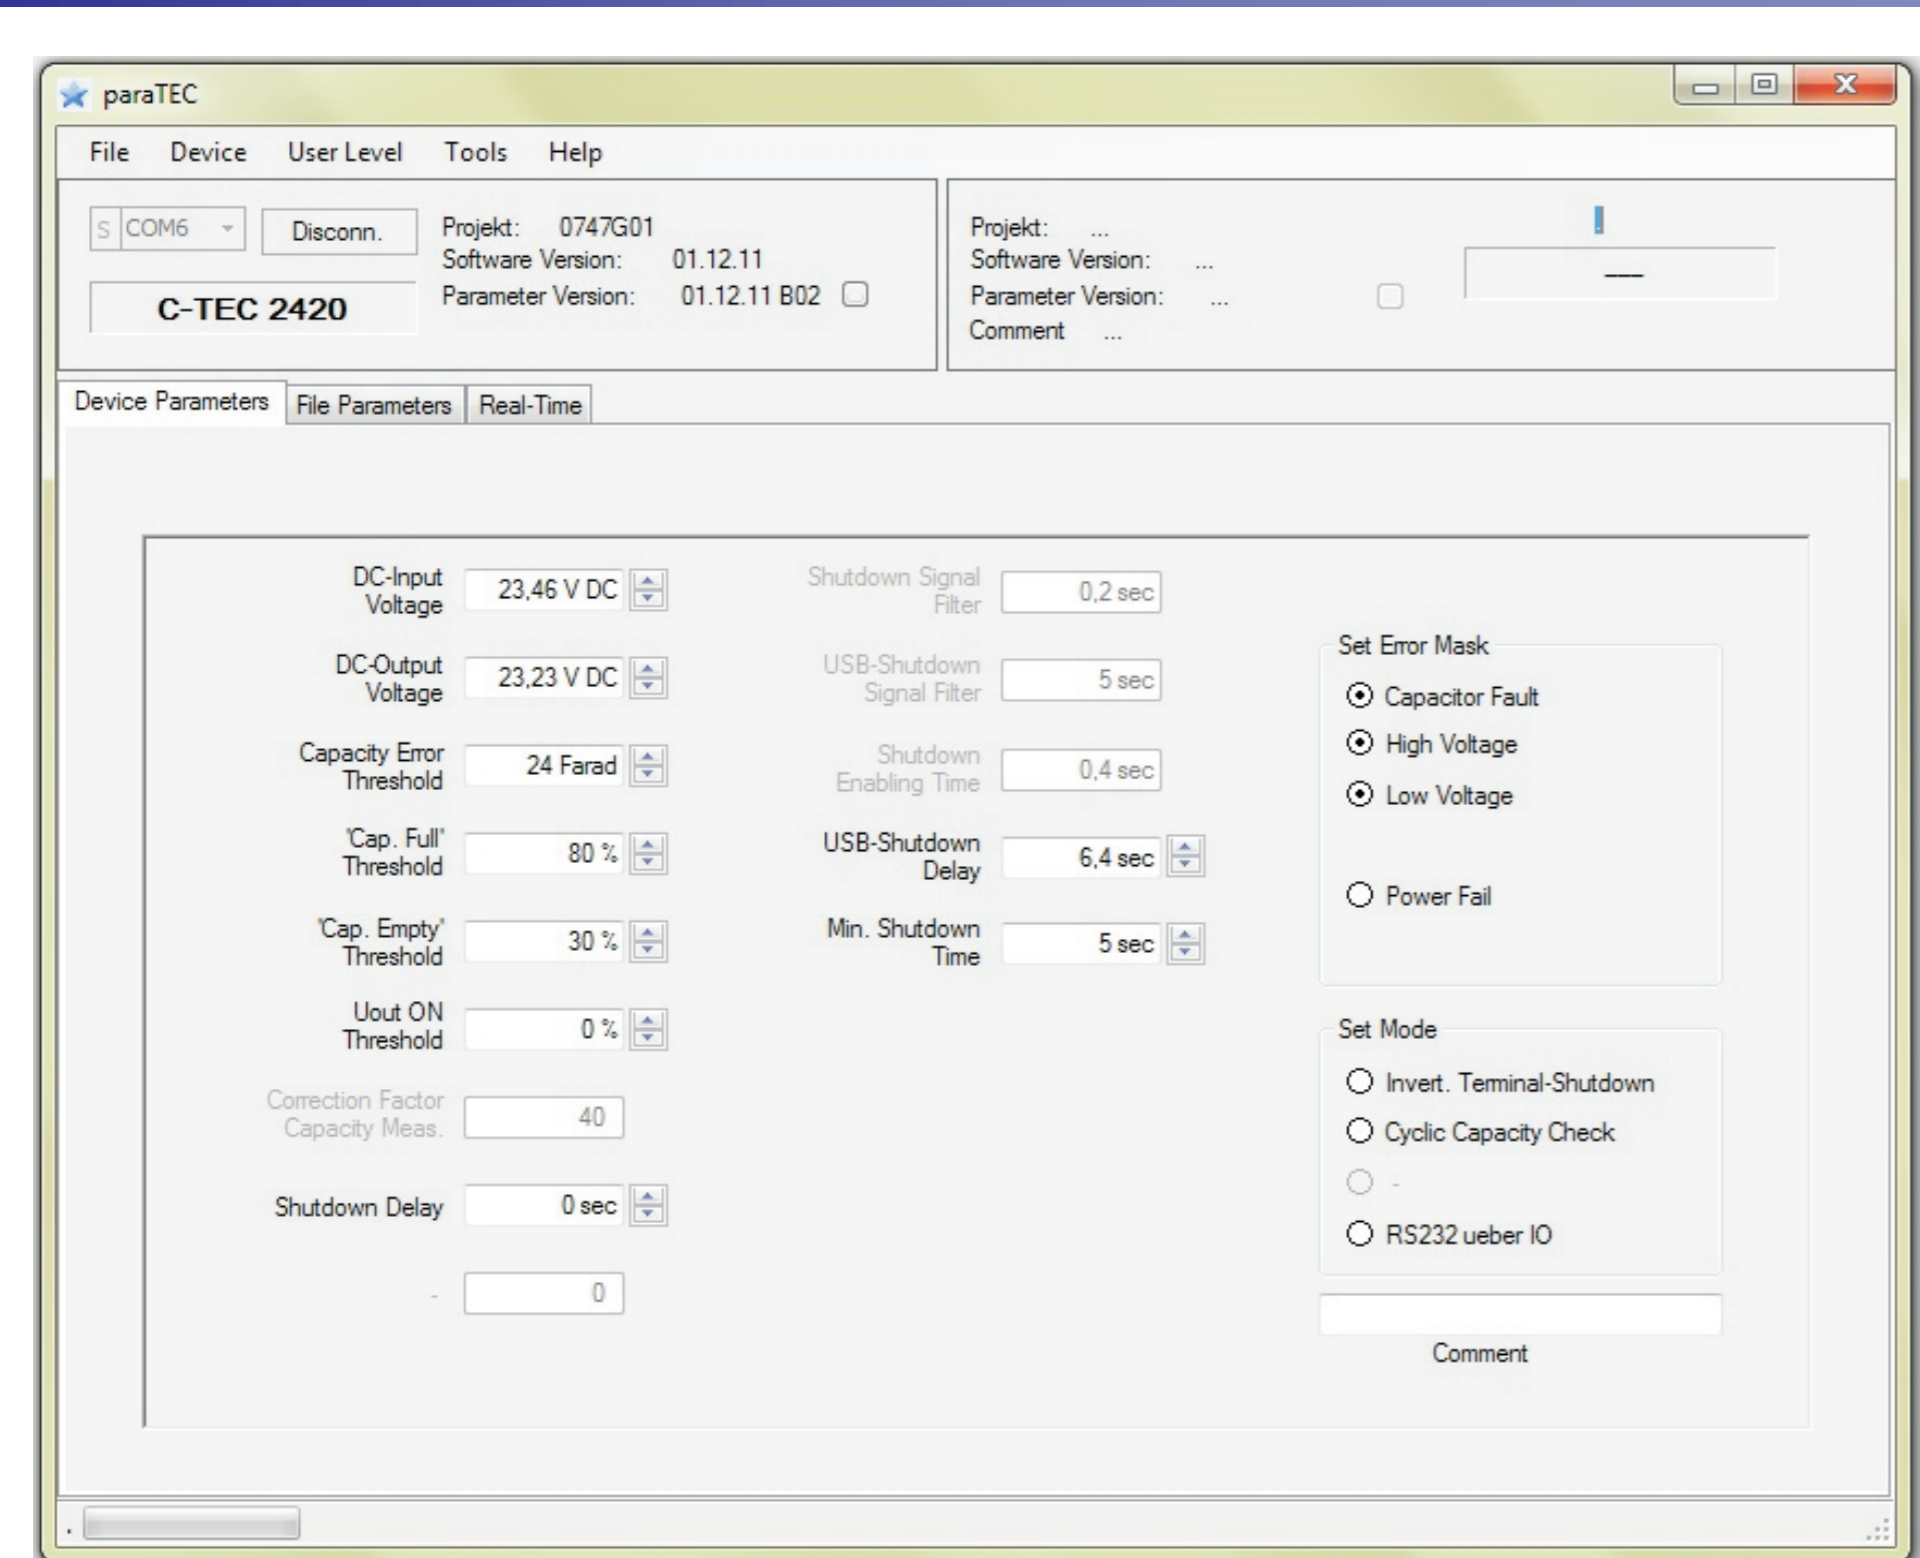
paraTEC

File Device User Level Tools Help

S COM6 Disconn.

C-TEC 2420

Projekt: 0747G01
Software Version: 01.12.11
Parameter Version: 01.12.11 B02

Projekt: ...
Software Version: ...
Parameter Version: ...
Comment ...

---

Device Parameters | File Parameters | Real-Time

DC-Input Voltage 23,46 V DC

DC-Output Voltage 23,23 V DC

Capacity Error Threshold 24 Farad

'Cap. Full' Threshold 80 %

'Cap. Empty' Threshold 30 %

Uout ON Threshold 0 %

Correction Factor Capacity Meas. 40

Shutdown Delay 0 sec

- 0

Shutdown Signal Filter 0,2 sec

USB-Shutdown Signal Filter 5 sec

Shutdown Enabling Time 0,4 sec

USB-Shutdown Delay 6,4 sec

Min. Shutdown Time 5 sec

Set Error Mask
Capacitor Fault
High Voltage
Low Voltage
Power Fail

Set Mode
Invert. Terminal-Shutdown
Cyclic Capacity Check
-
RS232 ueber IO

Comment